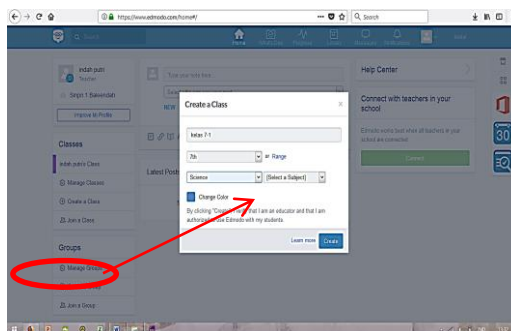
https://www.edmodo.com/home#/

Search

Search

Home

indah putri
Teacher

Smpn 1 Bakiendab

Improve Profile

Classes

indah putri Class

Manage Classes

Create a Class

Join a Class

Groups

Manage Groups

Join a Group

Type your note here

NEW

Latest Posts

Help Center

Connect with teachers in your school

Edmodo works best when all teachers in your school are connected

Connect

Create a Class

kelas 7-1

7th

or Range

Science

[Select a Subject]

Change Color

By clicking "Create" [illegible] that I am an educator and that I am authorized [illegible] use Edmodo with my students.

Learn more

Create